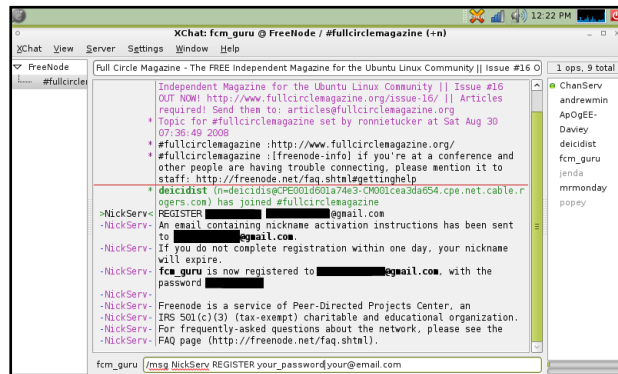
12:22 PM

XChat: fcm_guru @ FreeNode / #fullcirclemagazine (+n)

XChat View Server Settings Window Help

FreeNode
#fullcirc

Full Circle Magazine - The FREE Independent Magazine for the Ubuntu Linux Community || Issue #16 O

1 ops, 9 total

Independent Magazine for the Ubuntu Linux Community || Issue #16 OUT NOW! http://www.fullcirclemagazine.org/issue-16/ || Articles required! Send them to: articles@fullcirclemagazine.org
* Topic for #fullcirclemagazine set by ronnietucker at Sat Aug 30 07:36:49 2008
* #fullcirclemagazine :http://www.fullcirclemagazine.org/
* #fullcirclemagazine :[freenode-info] if you're at a conference and other people are having trouble connecting, please mention it to staff: http://freenode.net/faq.shtml#gettinghelp
* deicidist (n=deicidis@CPE001d601a74e3-CM001cea3da654.cpe.net.cable.rogers.com) has joined #fullcirclemagazine
>NickServ< REGISTER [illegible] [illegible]@gmail.com
-NickServ- An email containing nickname activation instructions has been sent to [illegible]@gmail.com.
-NickServ- If you do not complete registration within one day, your nickname will expire.
-NickServ- fcm_guru is now registered to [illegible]@gmail.com, with the password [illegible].
-NickServ-
-NickServ- Freenode is a service of Peer-Directed Projects Center, an
-NickServ- IRS 501(c)(3) (tax-exempt) charitable and educational organization.
-NickServ- For frequently-asked questions about the network, please see the
-NickServ- FAQ page (http://freenode.net/faq.shtml).

ChanServ
andrewmin
ApOgEE-
Daviey
deicidist
fcm_guru
jenda
mrmonday
popey

fcm_guru /msg NickServ REGISTER your_password your@email.com